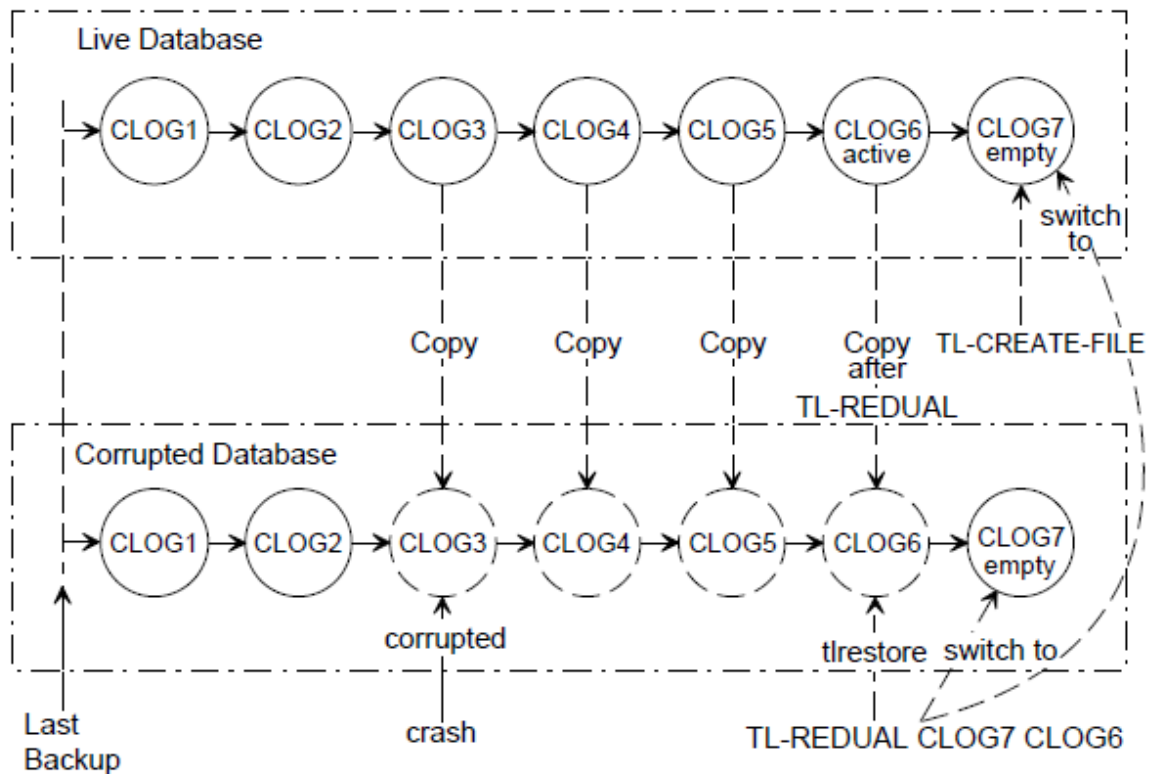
Live Database

CLOG1 CLOG2 CLOG3 CLOG4 CLOG5 CLOG6 active CLOG7 empty

switch to

Copy Copy Copy Copy after TL-REDUAL TL-CREATE-FILE

Corrupted Database

CLOG1 CLOG2 CLOG3 CLOG4 CLOG5 CLOG6 CLOG7 empty

corrupted

tlrestore switch to

Last Backup

crash

TL-REDUAL CLOG7 CLOG6